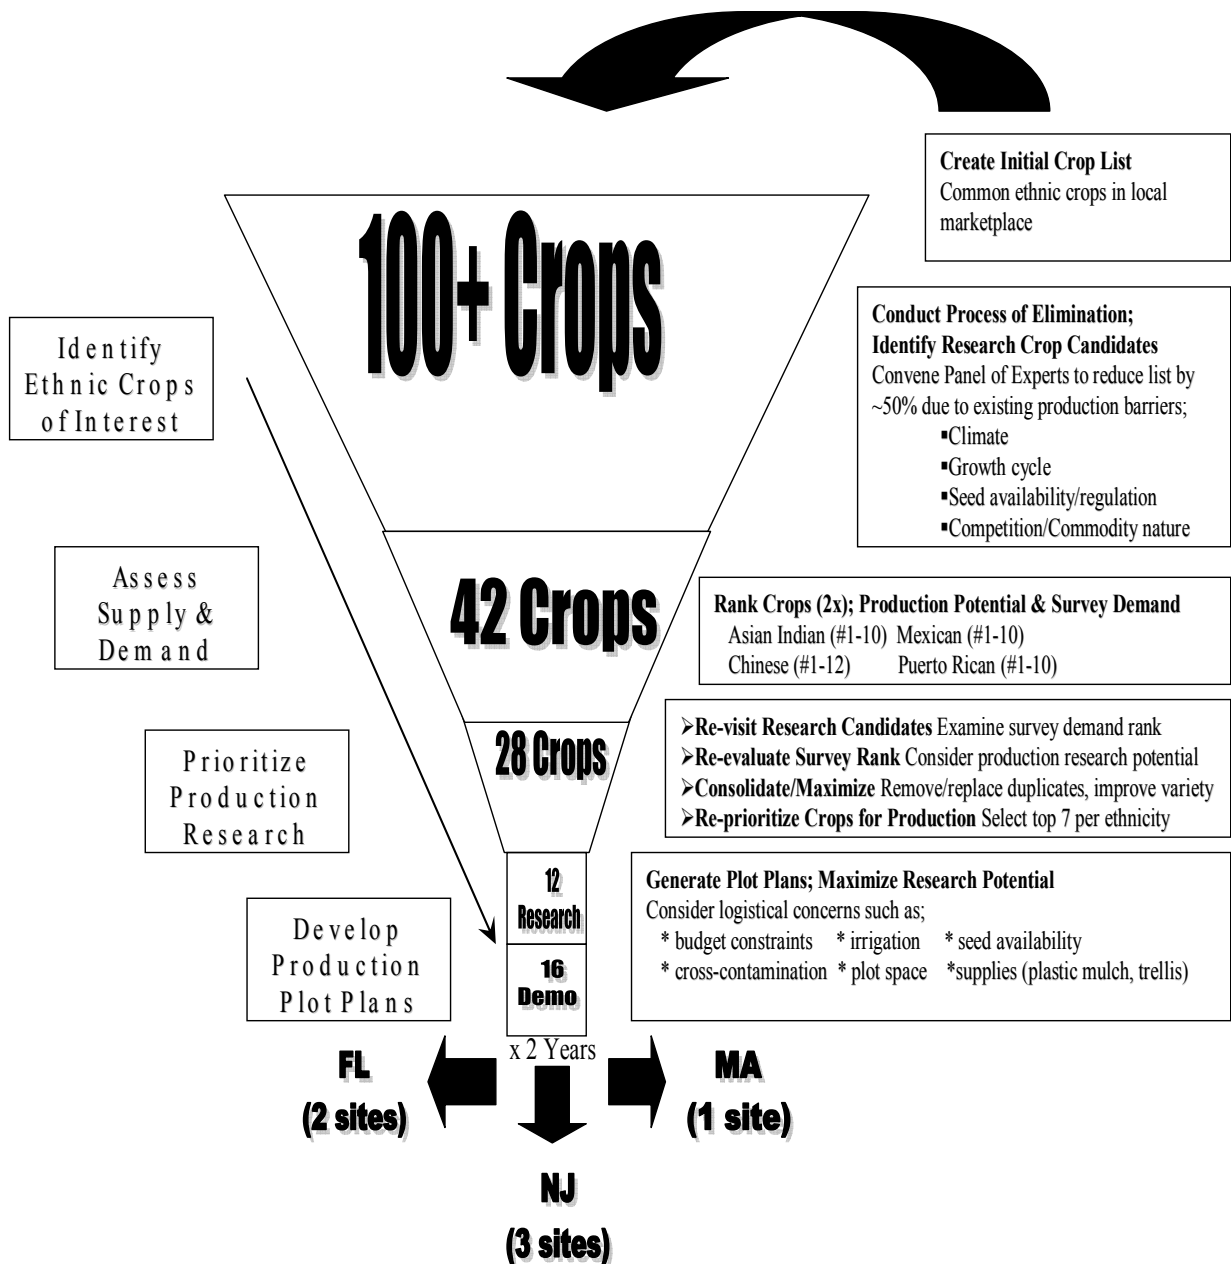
**Create Initial Crop List**
Common ethnic crops in local marketplace

100+ Crops

Identify Ethnic Crops of Interest

**Conduct Process of Elimination; Identify Research Crop Candidates**
Convene Panel of Experts to reduce list by ~50% due to existing production barriers;
▪Climate
▪Growth cycle
▪Seed availability/regulation
▪Competition/Commodity nature

Assess Supply & Demand

42 Crops

**Rank Crops (2x); Production Potential & Survey Demand**
Asian Indian (#1-10) Mexican (#1-10)
Chinese (#1-12) Puerto Rican (#1-10)

Prioritize Production Research

28 Crops

➢**Re-visit Research Candidates** Examine survey demand rank
➢**Re-evaluate Survey Rank** Consider production research potential
➢**Consolidate/Maximize** Remove/replace duplicates, improve variety
➢**Re-prioritize Crops for Production** Select top 7 per ethnicity

Develop Production Plot Plans

12 Research

16 Demo

**Generate Plot Plans; Maximize Research Potential**
Consider logistical concerns such as;
* budget constraints * irrigation * seed availability
* cross-contamination * plot space *supplies (plastic mulch, trellis)

x 2 Years

FL (2 sites)

MA (1 site)

NJ (3 sites)